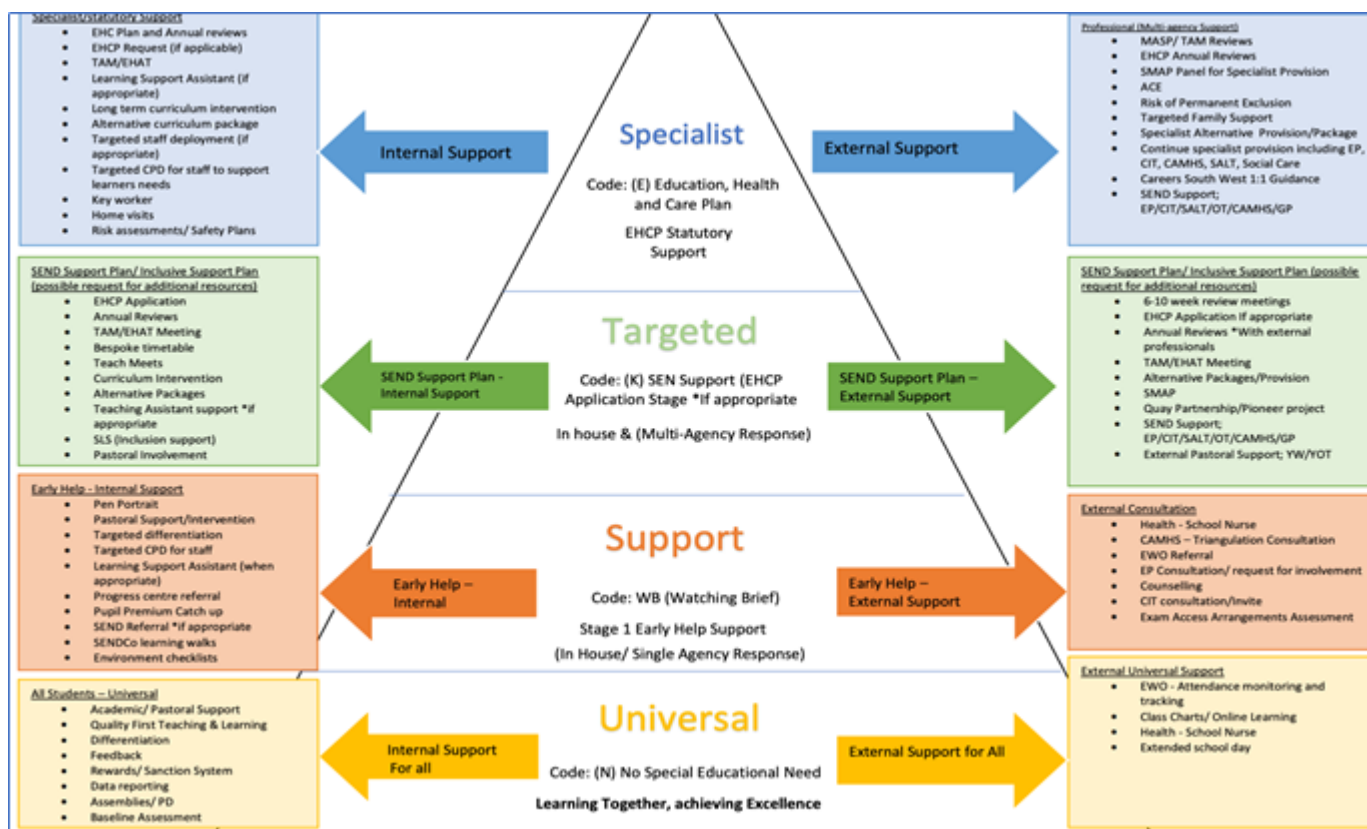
Specialist/statutory Support
- EHC Plan and Annual reviews
- EHCP Request (if applicable)
- TAM/EHAT
- Learning Support Assistant (if appropriate)
- Long term curriculum intervention
- Alternative curriculum package
- Targeted staff deployment (if appropriate)
- Targeted CPD for staff to support learners needs
- Key worker
- Home visits
- Risk assessments/ Safety Plans

Internal Support

Specialist

Code: (E) Education, Health and Care Plan

EHCP Statutory Support

External Support

Professional (Multi-agency Support)
- MASP/ TAM Reviews
- EHCP Annual Reviews
- SMAP Panel for Specialist Provision
- ACE
- Risk of Permanent Exclusion
- Targeted Family Support
- Specialist Alternative Provision/Package
- Continue specialist provision including EP, CIT, CAMHS, SALT, Social Care
- Careers South West 1:1 Guidance
- SEND Support; EP/CIT/SALT/OT/CAMHS/GP

SEND Support Plan/ Inclusive Support Plan (possible request for additional resources)
- EHCP Application
- Annual Reviews
- TAM/EHAT Meeting
- Bespoke timetable
- Teach Meets
- Curriculum Intervention
- Alternative Packages
- Teaching Assistant support *if appropriate
- SLS (inclusion support)
- Pastoral Involvement

SEND Support Plan - Internal Support

Targeted

Code: (K) SEN Support (EHCP Application Stage *If appropriate

In house & (Multi-Agency Response)

SEND Support Plan – External Support

SEND Support Plan/ Inclusive Support Plan (possible request for additional resources)
- 6-10 week review meetings
- EHCP Application If appropriate
- Annual Reviews *With external professionals
- TAM/EHAT Meeting
- Alternative Packages/Provision
- SMAP
- Quay Partnership/Pioneer project
- SEND Support; EP/CIT/SALT/OT/CAMHS/GP
- External Pastoral Support; YW/YOT

Early Help - Internal Support
- Pen Portrait
- Pastoral Support/Intervention
- Targeted differentiation
- Targeted CPD for staff
- Learning Support Assistant (when appropriate)
- Progress centre referral
- Pupil Premium Catch up
- SEND Referral *if appropriate
- SENDCo learning walks
- Environment checklists

Early Help – Internal

Support

Code: WB (Watching Brief)

Stage 1 Early Help Support

(In House/ Single Agency Response)

Early Help – External Support

External Consultation
- Health - School Nurse
- CAMHS – Triangulation Consultation
- EWO Referral
- EP Consultation/ request for involvement
- Counselling
- CIT consultation/invite
- Exam Access Arrangements Assessment

All Students – Universal
- Academic/ Pastoral Support
- Quality First Teaching & Learning
- Differentiation
- Feedback
- Rewards/ Sanction System
- Data reporting
- Assemblies/ PD
- Baseline Assessment

Internal Support For all

Universal

Code: (N) No Special Educational Need

Learning Together, achieving Excellence

External Support for All

External Universal Support
- EWO - Attendance monitoring and tracking
- Class Charts/ Online Learning
- Health - School Nurse
- Extended school day